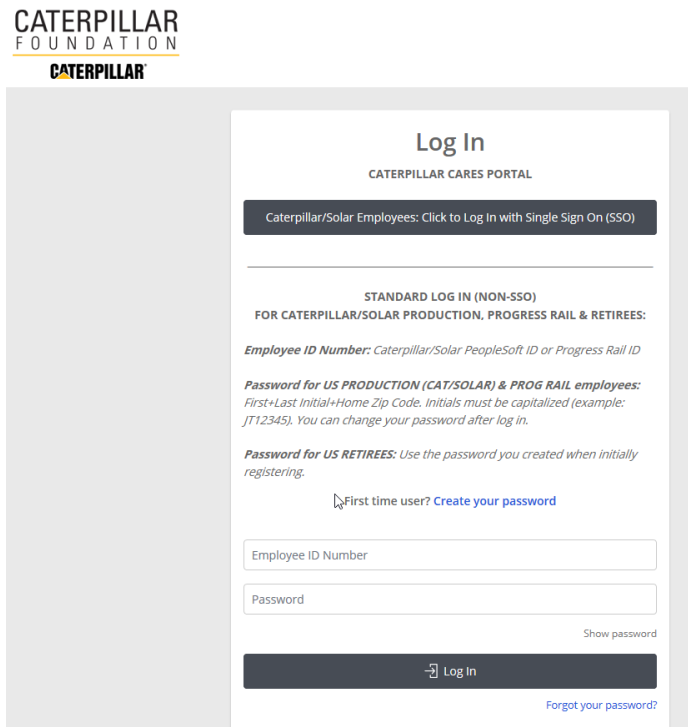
CATERPILLAR
FOUNDATION
CATERPILLAR®

Log In

CATERPILLAR CARES PORTAL

Caterpillar/Solar Employees: Click to Log In with Single Sign On (SSO)

STANDARD LOG IN (NON-SSO)
FOR CATERPILLAR/SOLAR PRODUCTION, PROGRESS RAIL & RETIREES:

*Employee ID Number:* Caterpillar/Solar PeopleSoft ID or Progress Rail ID

*Password for US PRODUCTION (CAT/SOLAR) & PROG RAIL employees:* First+Last Initial+Home Zip Code. Initials must be capitalized (example: JT12345). You can change your password after log in.

*Password for US RETIREES:* Use the password you created when initially registering.

First time user? Create your password

Employee ID Number

Password

Show password

Log In

Forgot your password?